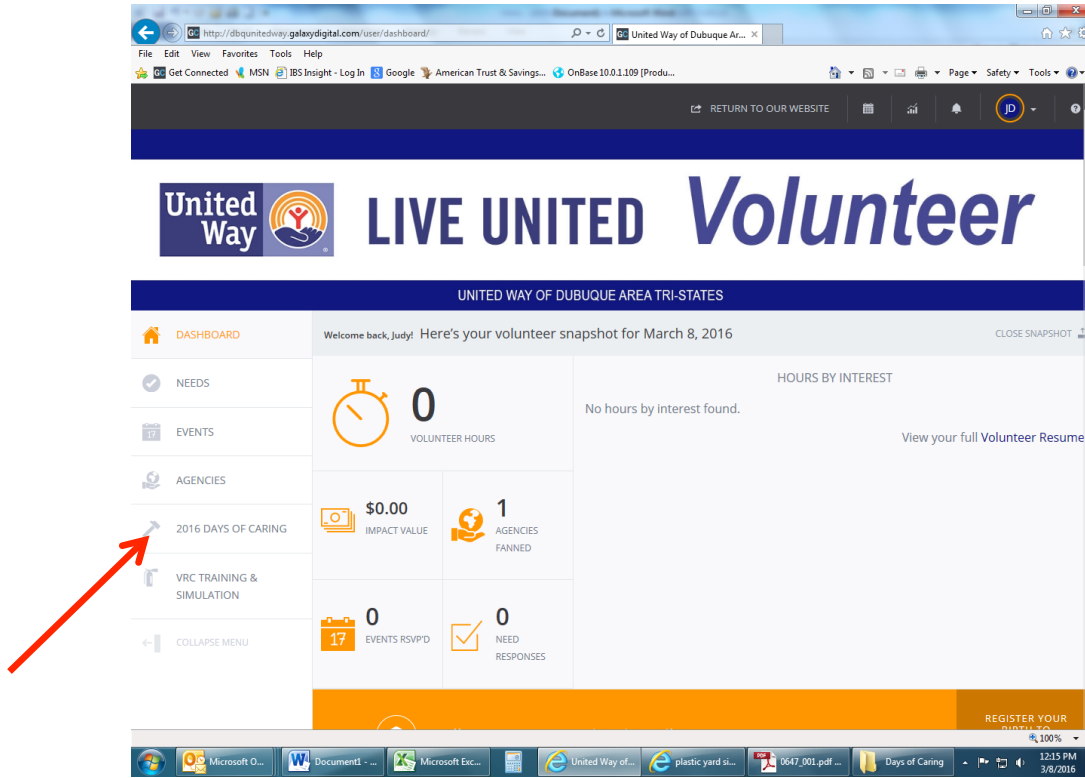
http://dbqunitedway.galaxydigital.com/user/dashboard/
United Way of Dubuque Ar...
File Edit View Favorites Tools Help
Get Connected MSN IBS Insight - Log In Google American Trust & Savings... OnBase 10.0.1.109 [Produ...
Page Safety Tools

RETURN TO OUR WEBSITE
JD

United Way
LIVE UNITED Volunteer

UNITED WAY OF DUBUQUE AREA TRI-STATES

DASHBOARD
NEEDS
EVENTS
AGENCIES
2016 DAYS OF CARING
VRC TRAINING & SIMULATION
COLLAPSE MENU

Welcome back, Judy! Here's your volunteer snapshot for March 8, 2016
CLOSE SNAPSHOT

0
VOLUNTEER HOURS

$0.00
IMPACT VALUE

1
AGENCIES FANNED

0
EVENTS RSVP'D

0
NEED RESPONSES

HOURS BY INTEREST
No hours by interest found.
View your full Volunteer Resume

REGISTER YOUR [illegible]

100%
Microsoft O... Document1 - ... Microsoft Exc... United Way of... plastic yard si... 0647_001.pdf ... Days of Caring
12:15 PM
3/8/2016